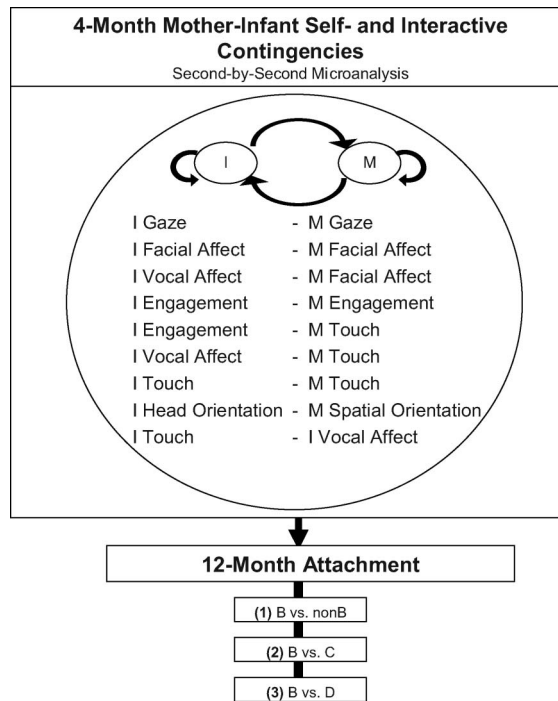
4-Month Mother-Infant Self- and Interactive Contingencies
Second-by-Second Microanalysis

I

M

I Gaze - M Gaze
I Facial Affect - M Facial Affect
I Vocal Affect - M Facial Affect
I Engagement - M Engagement
I Engagement - M Touch
I Vocal Affect - M Touch
I Touch - M Touch
I Head Orientation - M Spatial Orientation
I Touch - I Vocal Affect

12-Month Attachment

(1) B vs. nonB

(2) B vs. C

(3) B vs. D